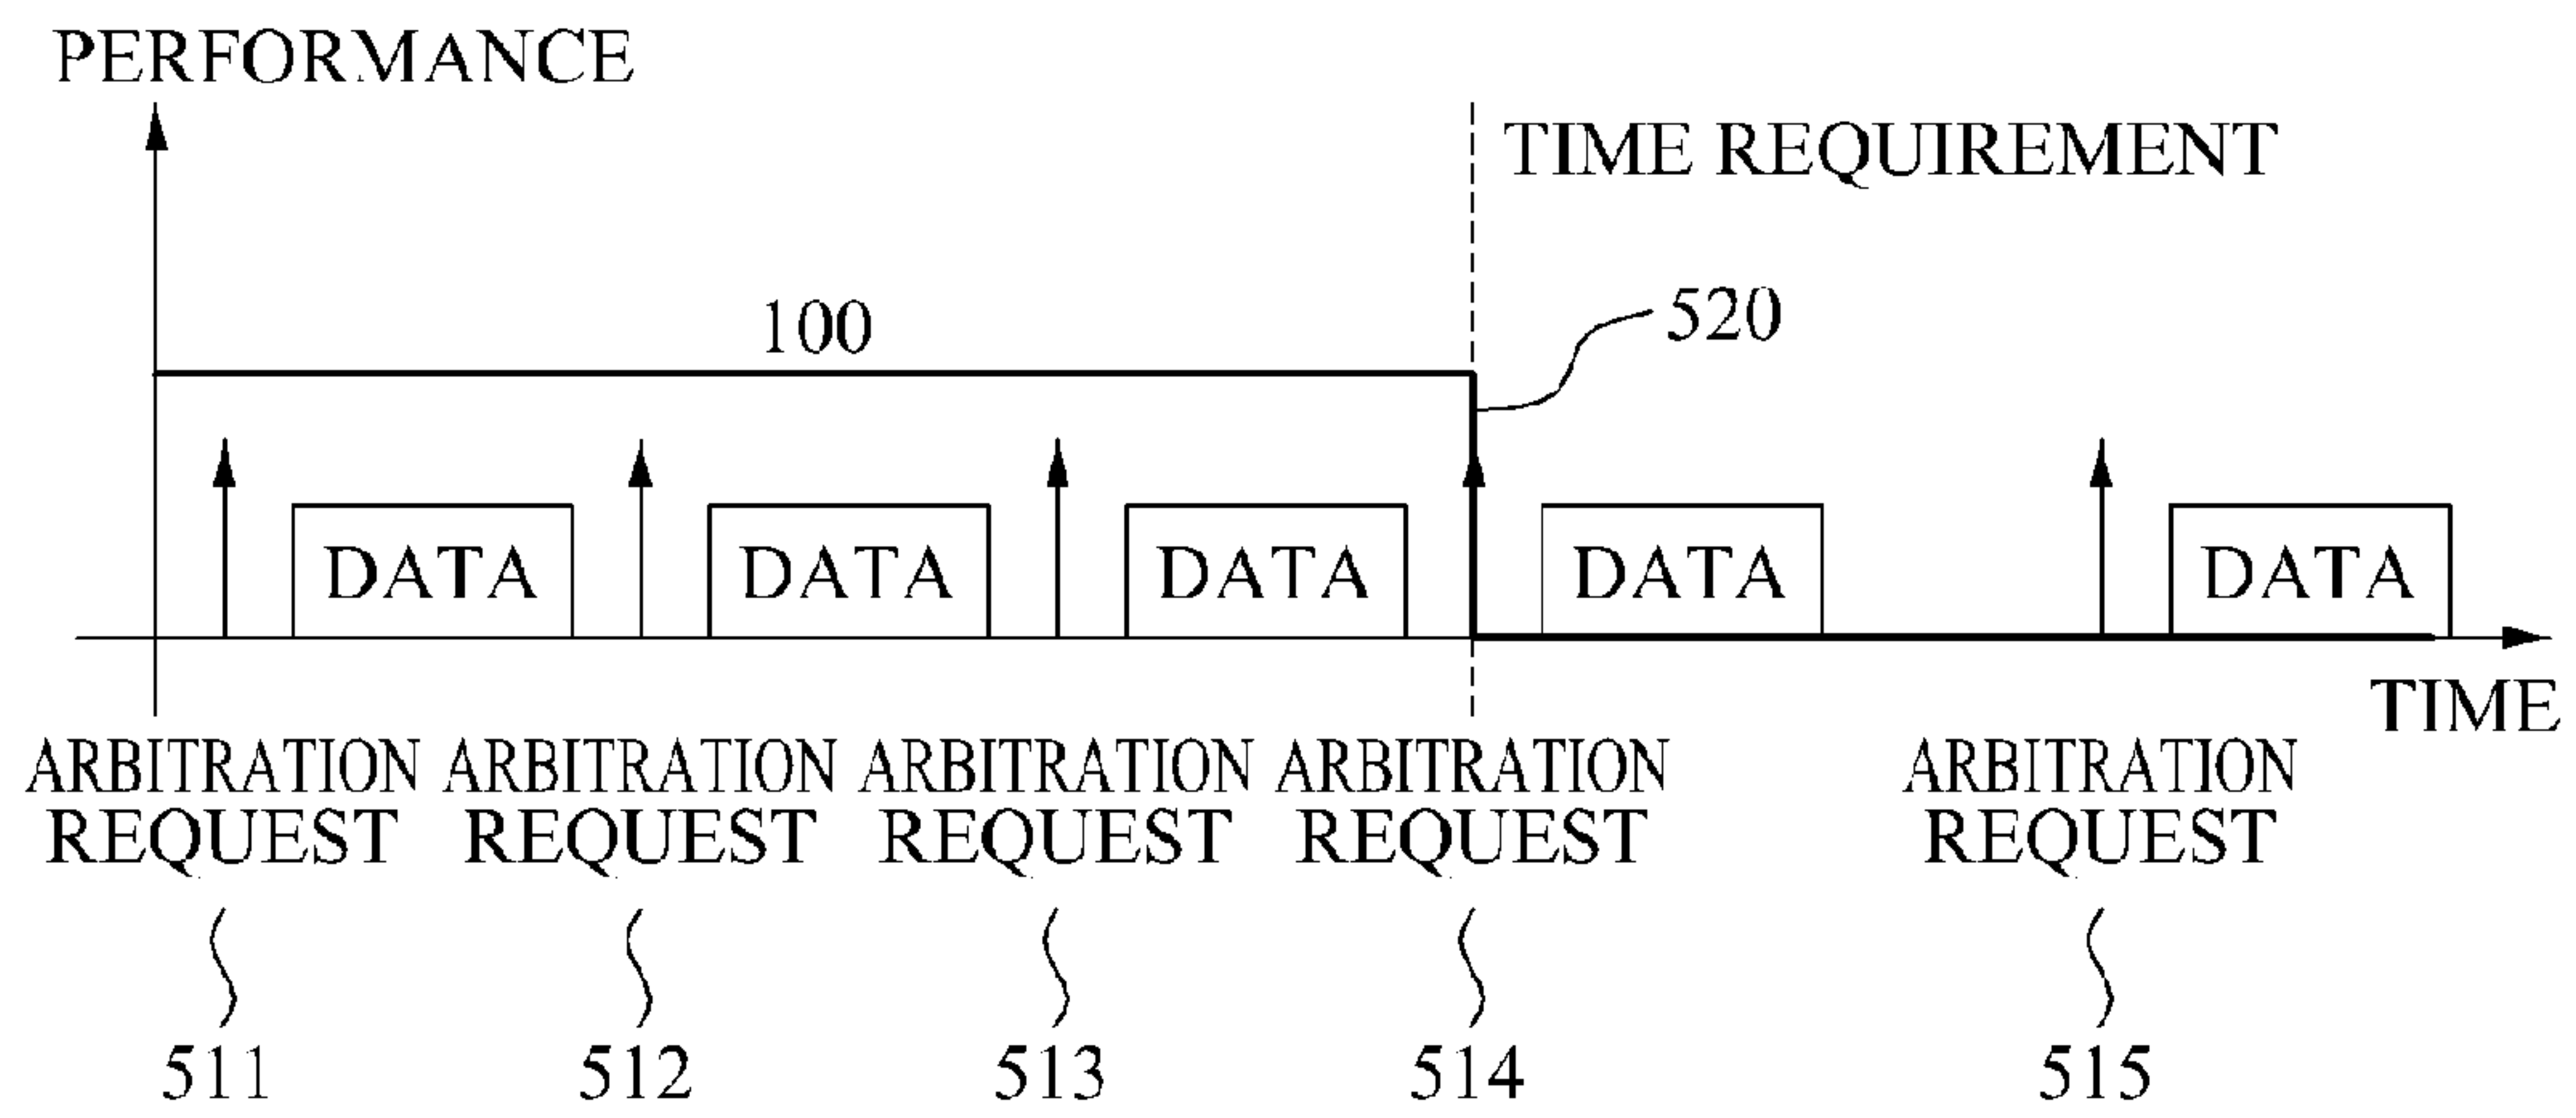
PERFORMANCE

TIME REQUIREMENT

100

520

DATA DATA DATA DATA DATA

TIME

ARBITRATION REQUEST

511

ARBITRATION REQUEST

512

ARBITRATION REQUEST

513

ARBITRATION REQUEST

514

ARBITRATION REQUEST

515